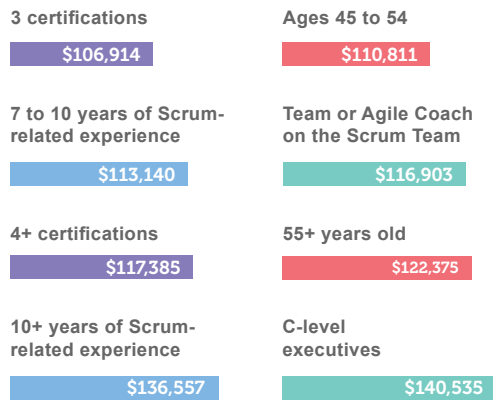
3 certifications

$106,914

7 to 10 years of Scrum-related experience

$113,140

4+ certifications

$117,385

10+ years of Scrum-related experience

$136,557

Ages 45 to 54

$110,811

Team or Agile Coach on the Scrum Team

$116,903

55+ years old

$122,375

C-level executives

$140,535